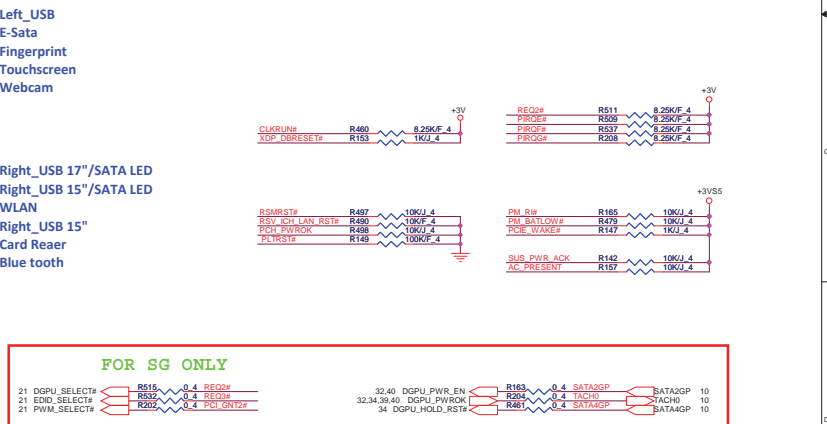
Left_USB
E-Sata
Fingerprint
Touchscreen
Webcam

+3V
CLKRUN# R460 8.25K/F_4
XDP_DBRESET# R153 1K/J_4

+3V
REQ2# R511 8.25K/F_4
PIRQE# R509 8.25K/F_4
PIRQF# R537 8.25K/F_4
PIRQG# R208 8.25K/F_4

Right_USB 17"/SATA LED
Right_USB 15"/SATA LED
WLAN
Right_USB 15"
Card Reaer
Blue tooth

RSMRST# R497 10K/J_4
RSV_ICH_LAN_RST# R490 10K/F_4
PCH_PWROK R498 10K/F_4
PLTRST# R149 100K/F_4

+3VS5
PM_RI# R165 10K/J_4
PM_BATLOW# R479 10K/J_4
PCIE_WAKE# R147 1K/J_4

SUS_PWR_ACK R142 10K/J_4
AC_PRESENT R157 10K/J_4

FOR SG ONLY

21 DGPU_SELECT# R515 0_4 REQ2#
21 EDID_SELECT# R532 0_4 REQ3#
21 PWM_SELECT# R202 0_4 PCI_GNT2#

32,40 DGPU_PWR_EN R163 0_4 SATA2GP SATA2GP 10
32,34,39,40 DGPU_PWROK R204 0_4 TACH0 TACH0 10
34 DGPU_HOLD_RST# R461 0_4 SATA4GP SATA4GP 10